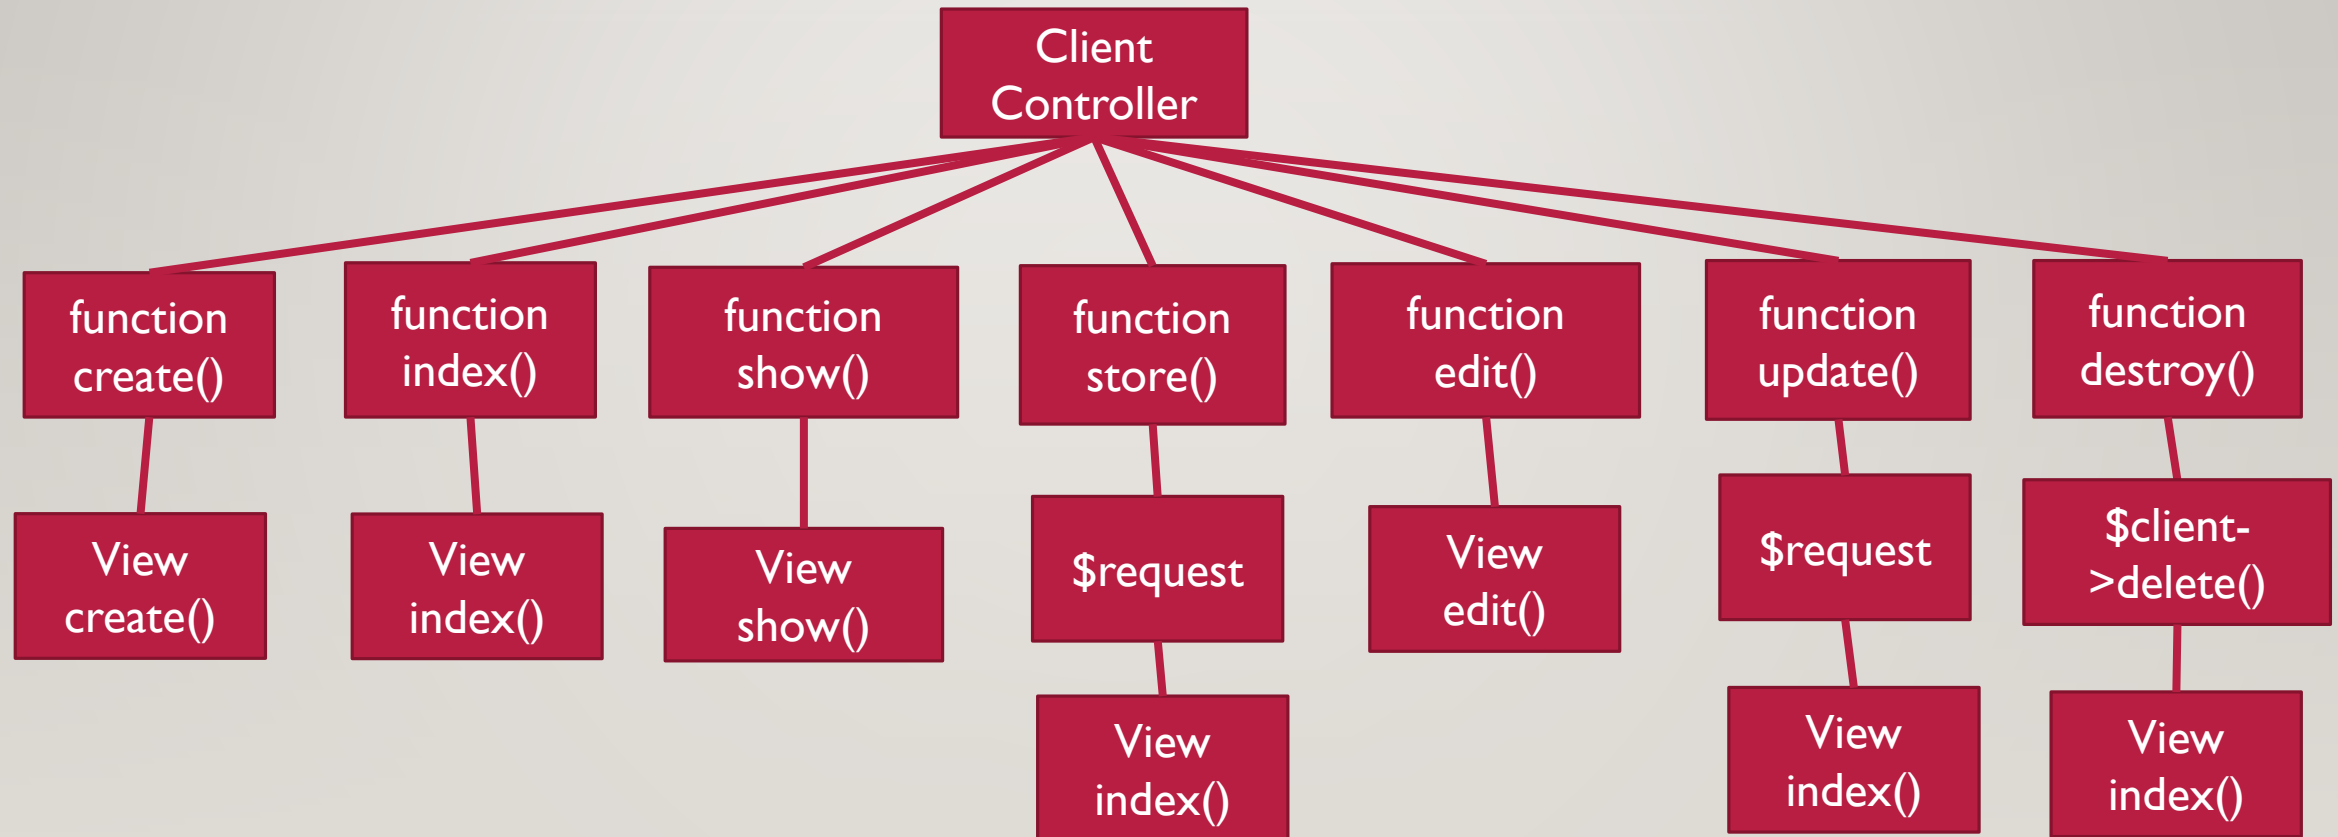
Client Controller

function create()

View create()

function index()

View index()

function show()

View show()

function store()

$request

View index()

function edit()

View edit()

function update()

$request

View index()

function destroy()

$client->delete()

View index()